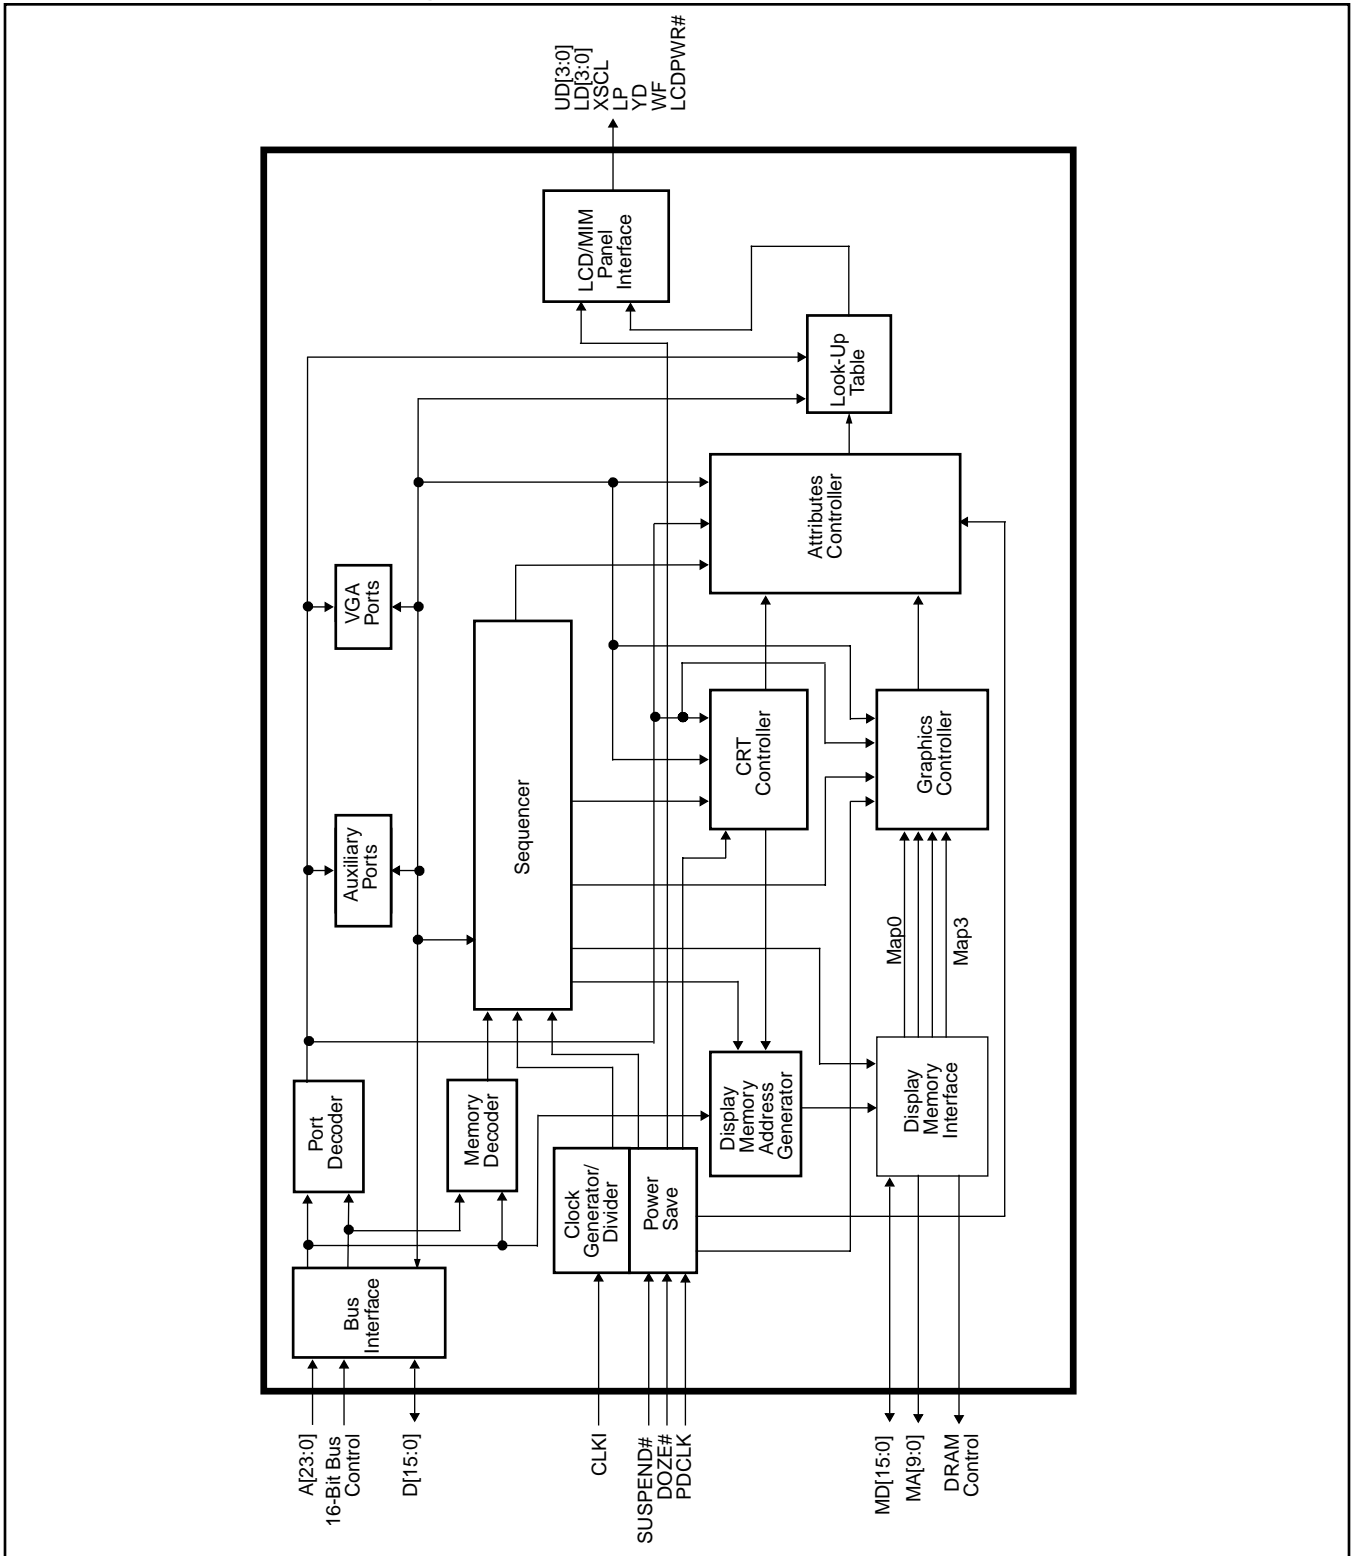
UD[3:0]
LD[3:0]
XSCL
LP
YD
WF
LCDPWR#

LCD/MIM
Panel
Interface

Look-Up
Table

Attributes
Controller

VGA
Ports

Sequencer

CRT
Controller

Graphics
Controller

Auxiliary
Ports

Map0

Map3

Port
Decoder

Memory
Decoder

Display
Memory
Address
Generator

Display
Memory
Interface

Clock
Generator/
Divider

Power
Save

Bus
Interface

A[23:0]
16-Bit Bus
Control
D[15:0]

CLKI

SUSPEND#
DOZE#
PDCLK

MD[15:0]
MA[9:0]
DRAM
Control